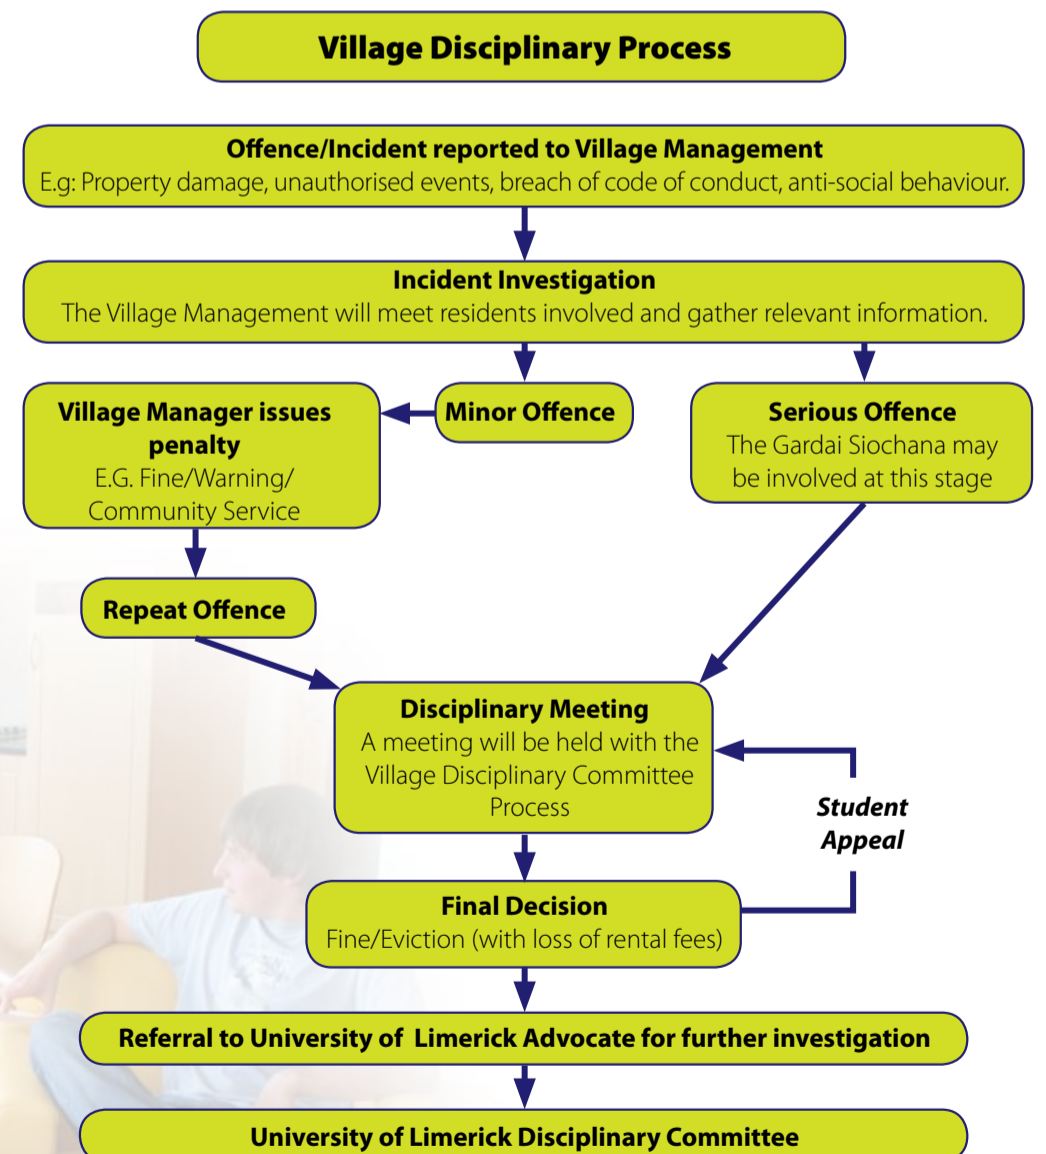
Village Disciplinary Process

Offence/Incident reported to Village Management
E.g: Property damage, unauthorised events, breach of code of conduct, anti-social behaviour.

Incident Investigation
The Village Management will meet residents involved and gather relevant information.

Minor Offence

Village Manager issues penalty
E.G. Fine/Warning/ Community Service

Serious Offence
The Gardai Siochana may be involved at this stage

Repeat Offence

Disciplinary Meeting
A meeting will be held with the Village Disciplinary Committee Process

Student Appeal

Final Decision
Fine/Eviction (with loss of rental fees)

Referral to University of Limerick Advocate for further investigation

University of Limerick Disciplinary Committee